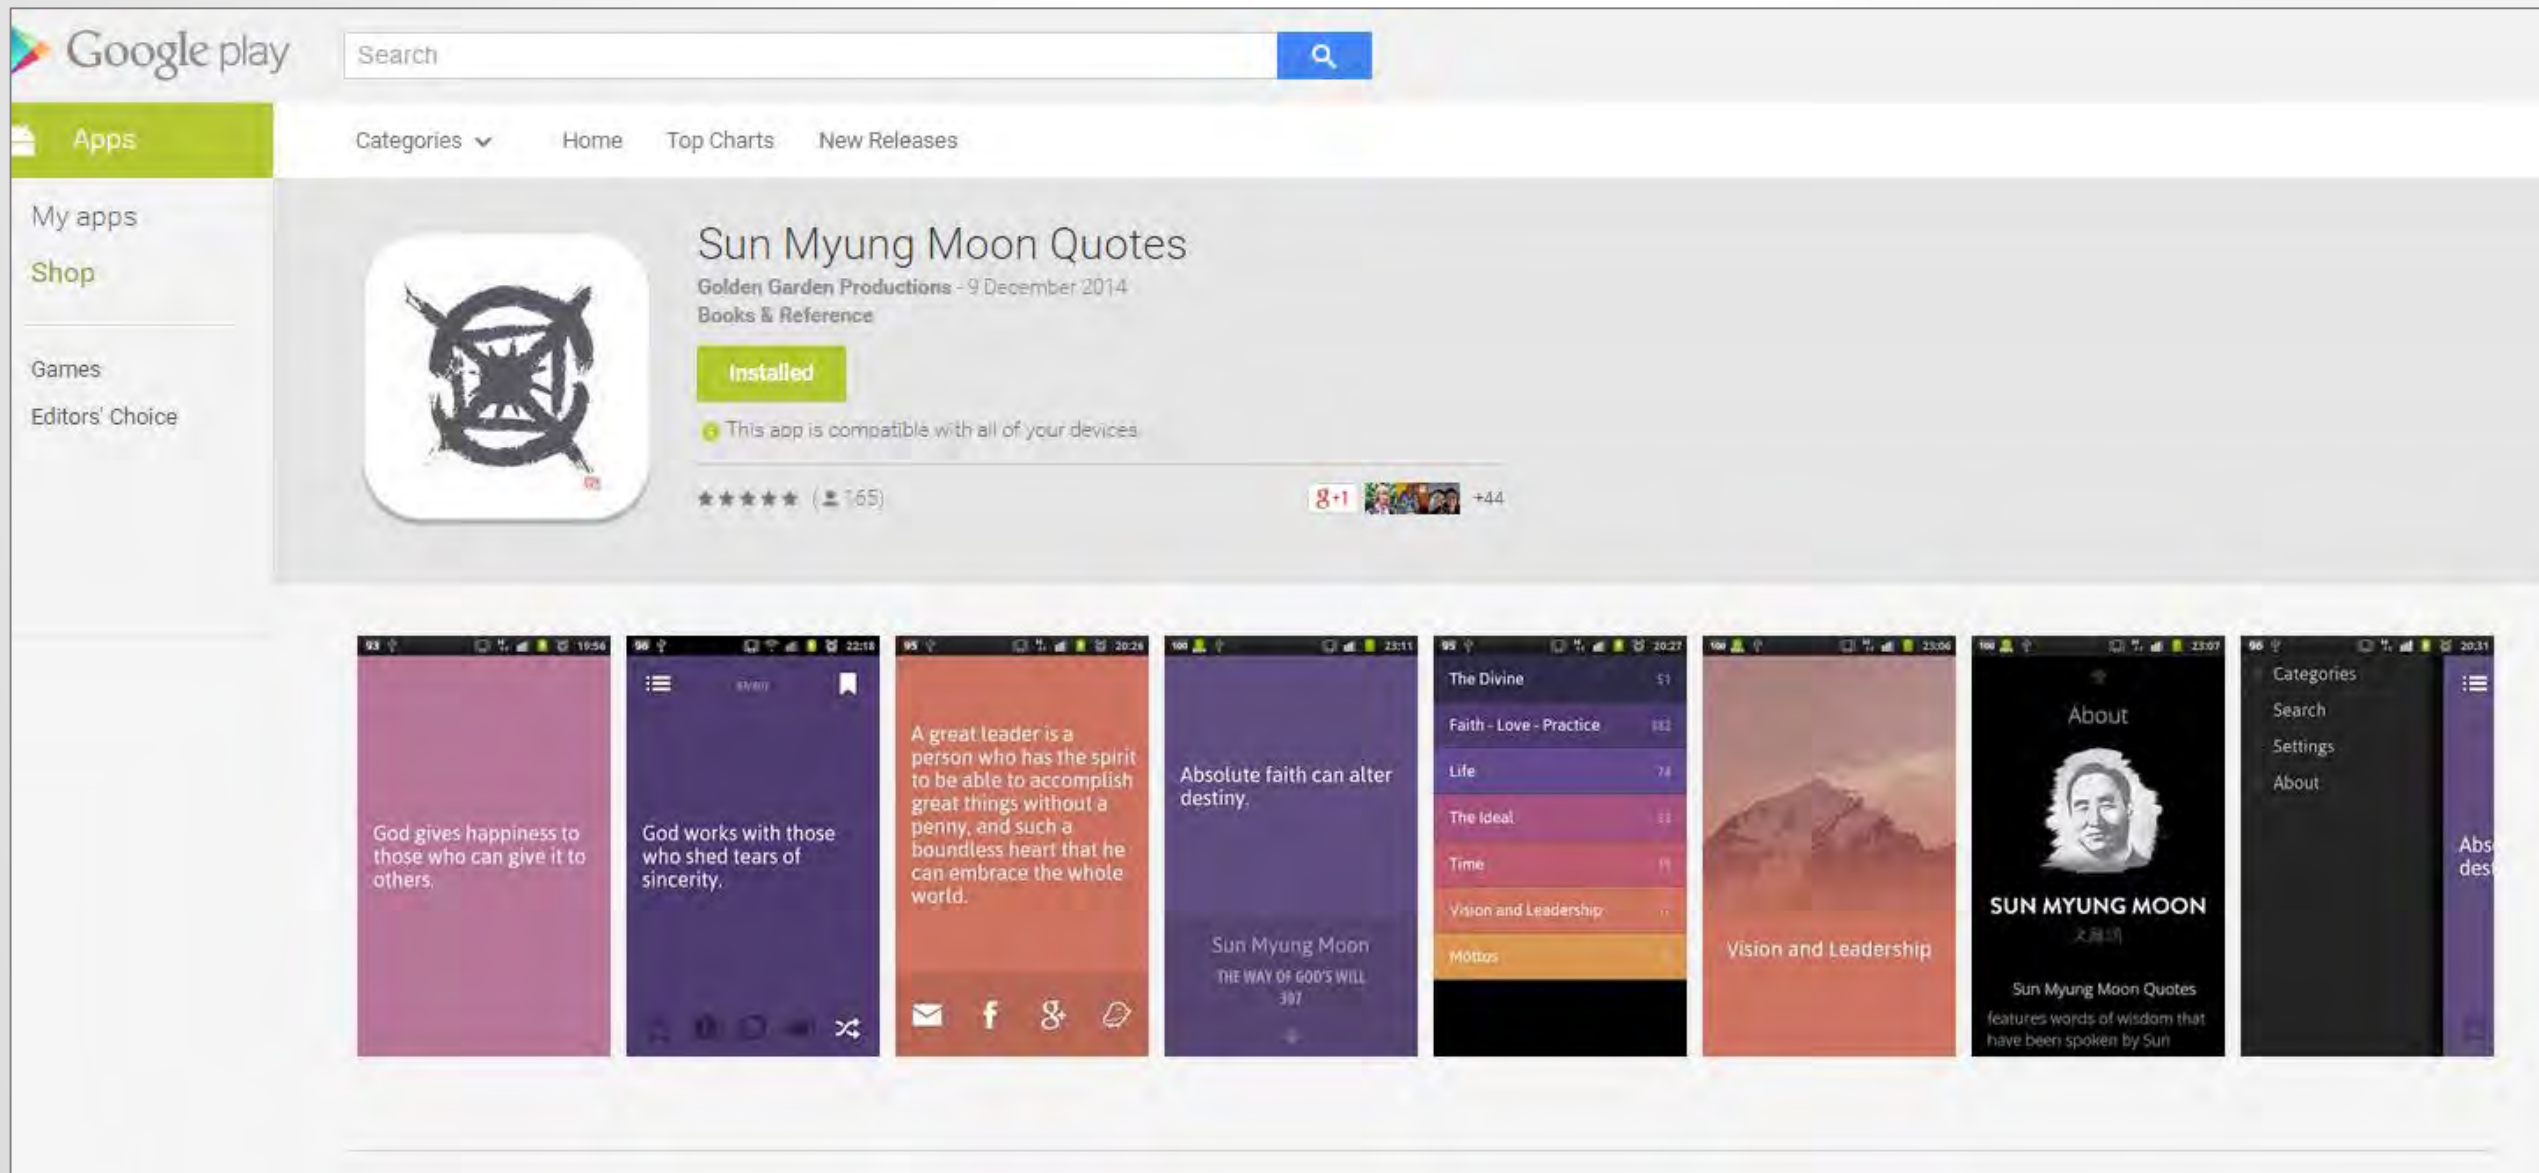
Google play

Search

Apps

Categories

Home

Top Charts

New Releases

My apps

Shop

Games

Editors' Choice

Sun Myung Moon Quotes

Golden Garden Productions - 9 December 2014

Books & Reference

Installed

This app is compatible with all of your devices.

(165)

+1

+44

God gives happiness to those who can give it to others.

God works with those who shed tears of sincerity.

A great leader is a person who has the spirit to be able to accomplish great things without a penny, and such a boundless heart that he can embrace the whole world.

Absolute faith can alter destiny.

Sun Myung Moon

THE WAY OF GOD'S WILL

307

The Divine

Faith - Love - Practice

Life

The Ideal

Time

Vision and Leadership

Mottos

Vision and Leadership

About

SUN MYUNG MOON

Sun Myung Moon Quotes

features words of wisdom that have been spoken by Sun

Categories

Search

Settings

About

Abs

des